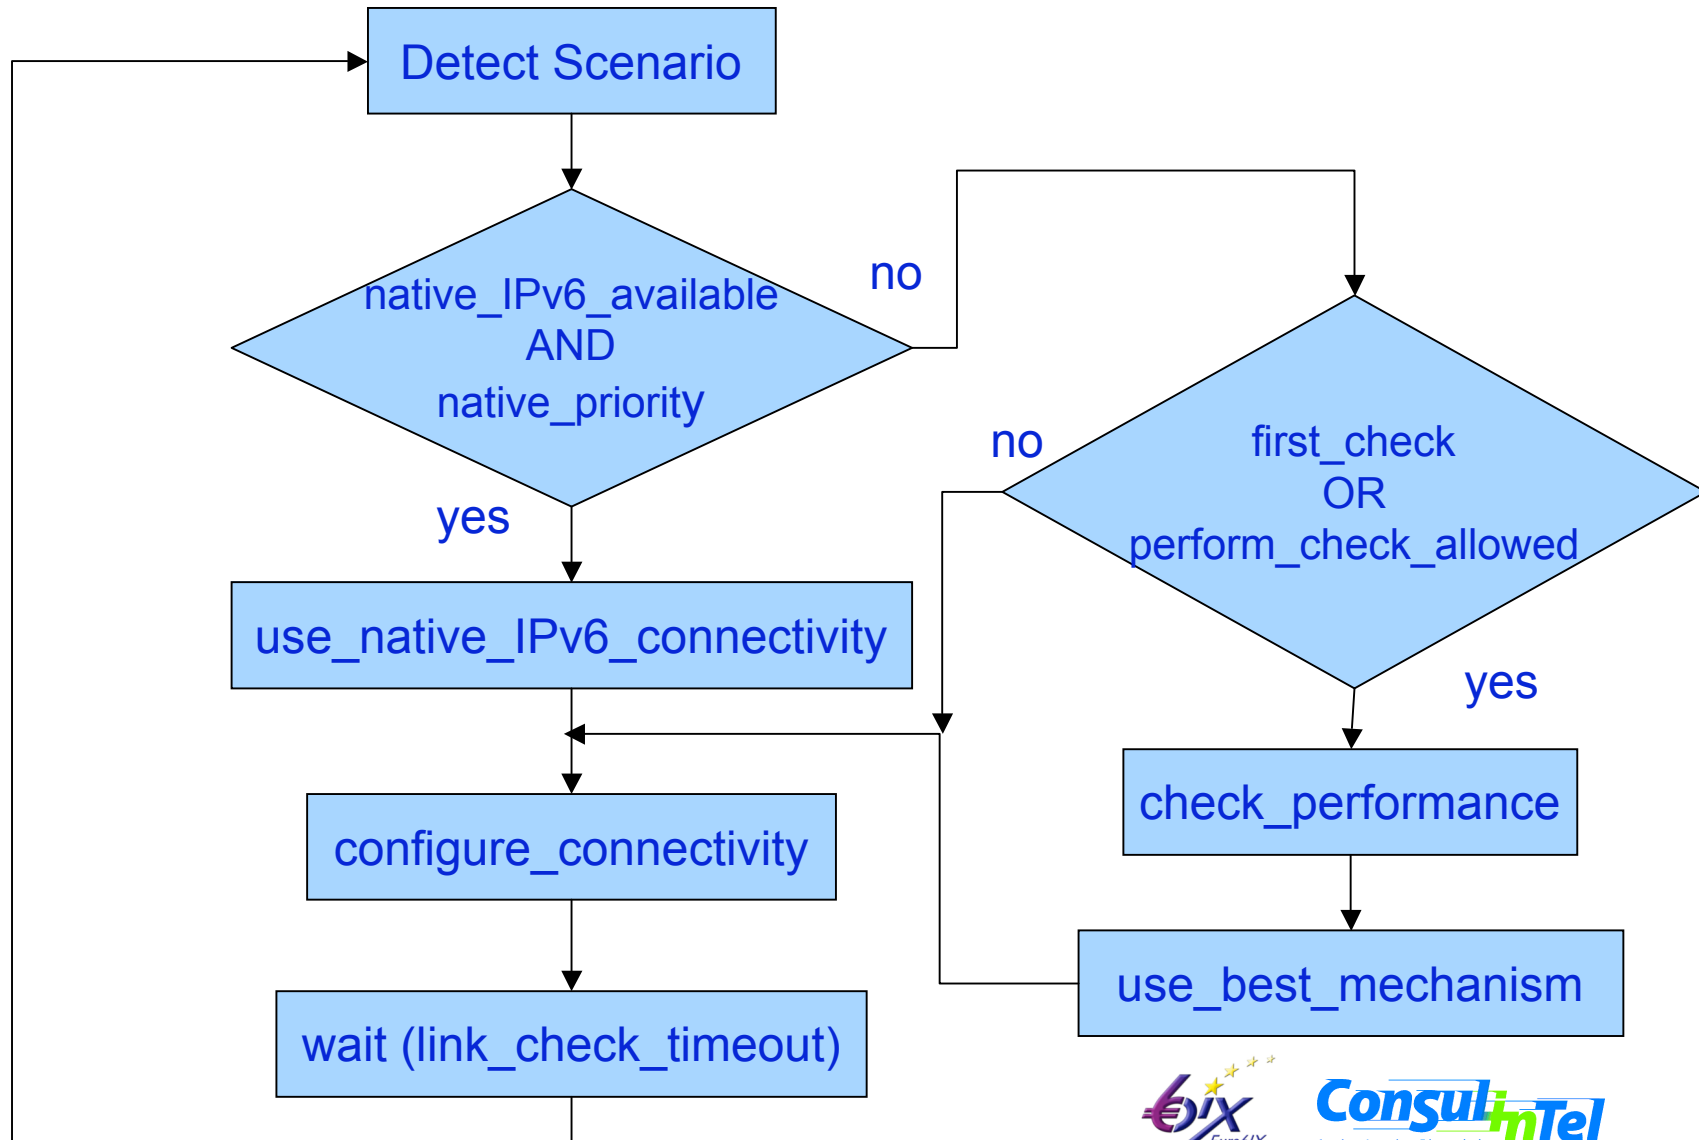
Detect Scenario

native_IPv6_available
AND
native_priority

no

yes

use_native_IPv6_connectivity

first_check
OR
perform_check_allowed

no

yes

check_performance

configure_connectivity

use_best_mechanism

wait (link_check_timeout)

6IX
ConsulintTel